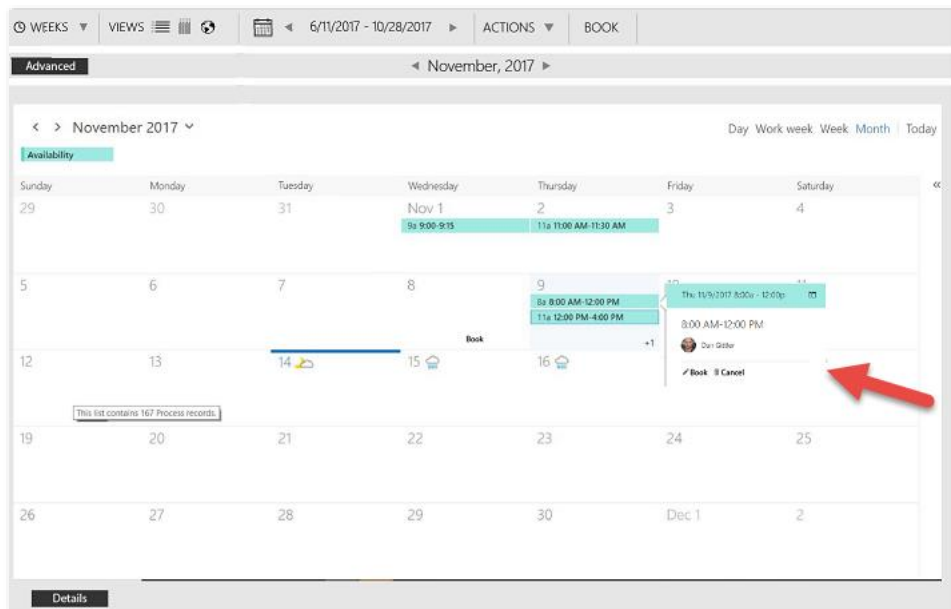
WEEKS ▼ | VIEWS | 6/11/2017 - 10/28/2017 ► | ACTIONS ▼ | BOOK

Advanced

◄ November, 2017 ►

< > November 2017 ˅

Day Work week Week Month Today

Availability

| Sunday | Monday | Tuesday | Wednesday | Thursday | Friday | Saturday |
|---|---|---|---|---|---|---|
| 29 | 30 | 31 | Nov 1 9a 9:00-9:15 | 2 11a 11:00 AM-11:30 AM | 3 | 4 |
| 5 | 6 | 7 | 8 Book | 9 8a 8:00 AM-12:00 PM 11a 12:00 PM-4:00 PM +1 | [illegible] | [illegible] |
| 12 | 13 | 14 | 15 | 16 | | |
| 19 | 20 | 21 | 22 | 23 | 24 | 25 |
| 26 | 27 | 28 | 29 | 30 | Dec 1 | 2 |

Thu 11/9/2017 8:00a - 12:00p

8:00 AM-12:00 PM

Dan Gitler

Book Cancel

This list contains 167 Process records.

Details